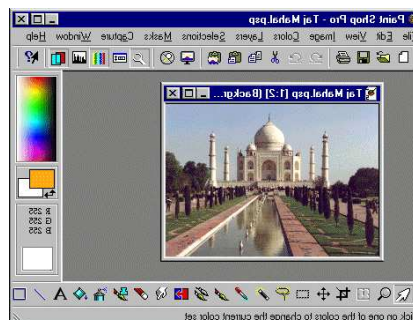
Paint Shop Pro - Taj Mahal.psp

File Edit View Image Colors Layers Selections Masks Capture Window Help

Taj Mahal.psp [1:2] (Backgr...

R 255
G 255
B 255

lick on one of the colors to change the current color set